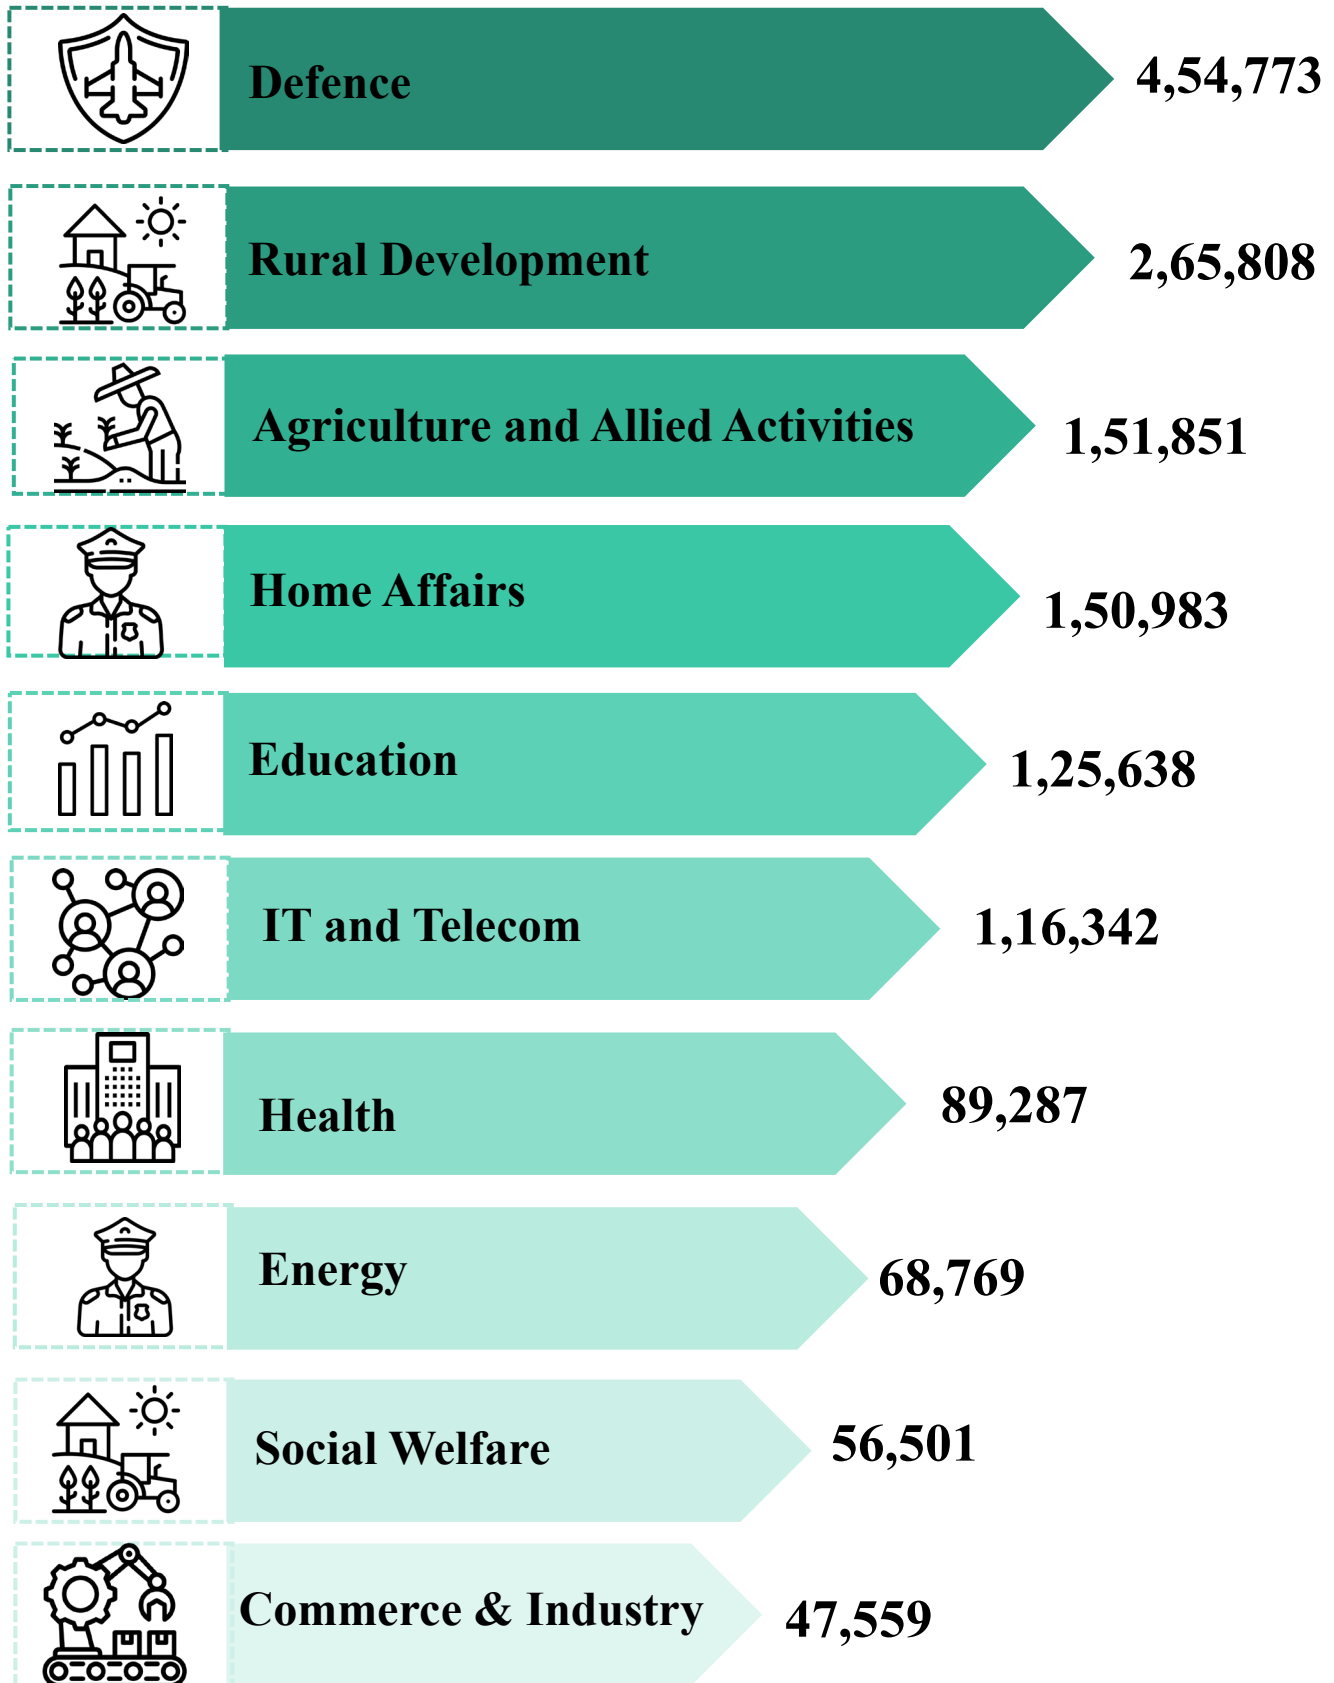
Defence 4,54,773

Rural Development 2,65,808

Agriculture and Allied Activities 1,51,851

Home Affairs 1,50,983

Education 1,25,638

IT and Telecom 1,16,342

Health 89,287

Energy 68,769

Social Welfare 56,501

Commerce & Industry 47,559